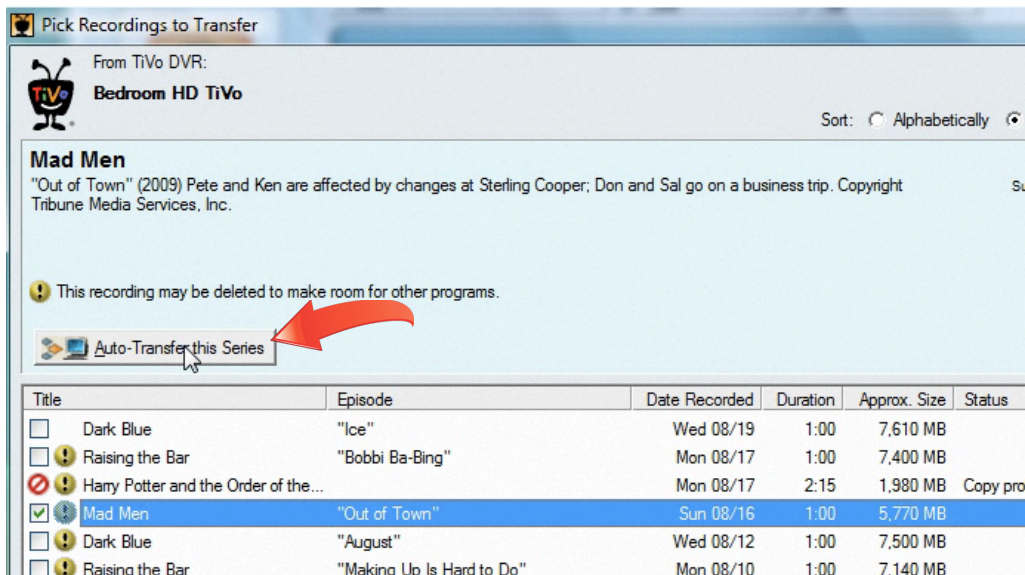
Pick Recordings to Transfer

From TiVo DVR:

Bedroom HD TiVo

Sort: Alphabetically

Mad Men

"Out of Town" (2009) Pete and Ken are affected by changes at Sterling Cooper; Don and Sal go on a business trip. Copyright Tribune Media Services, Inc.

This recording may be deleted to make room for other programs.

Auto-Transfer this Series

| Title | Episode | Date Recorded | Duration | Approx. Size | Status |
|---|---|---|---|---|---|
| Dark Blue | "Ice" | Wed 08/19 | 1:00 | 7,610 MB | |
| Raising the Bar | "Bobbi Ba-Bing" | Mon 08/17 | 1:00 | 7,400 MB | |
| Harry Potter and the Order of the... | | Mon 08/17 | 2:15 | 1,980 MB | Copy pro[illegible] |
| Mad Men | "Out of Town" | Sun 08/16 | 1:00 | 5,770 MB | |
| Dark Blue | "August" | Wed 08/12 | 1:00 | 7,500 MB | |
| Raising the Bar | "Making Up Is Hard to Do" | Mon 08/10 | 1:00 | 7,140 MB | |